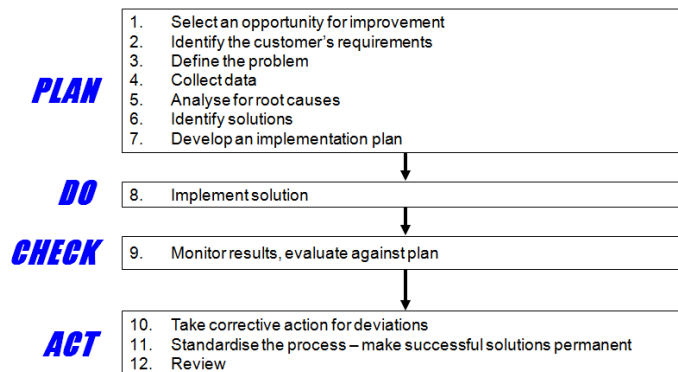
PLAN

1. Select an opportunity for improvement
2. Identify the customer's requirements
3. Define the problem
4. Collect data
5. Analyse for root causes
6. Identify solutions
7. Develop an implementation plan

DO

8. Implement solution

CHECK

9. Monitor results, evaluate against plan

ACT

10. Take corrective action for deviations
11. Standardise the process – make successful solutions permanent
12. Review